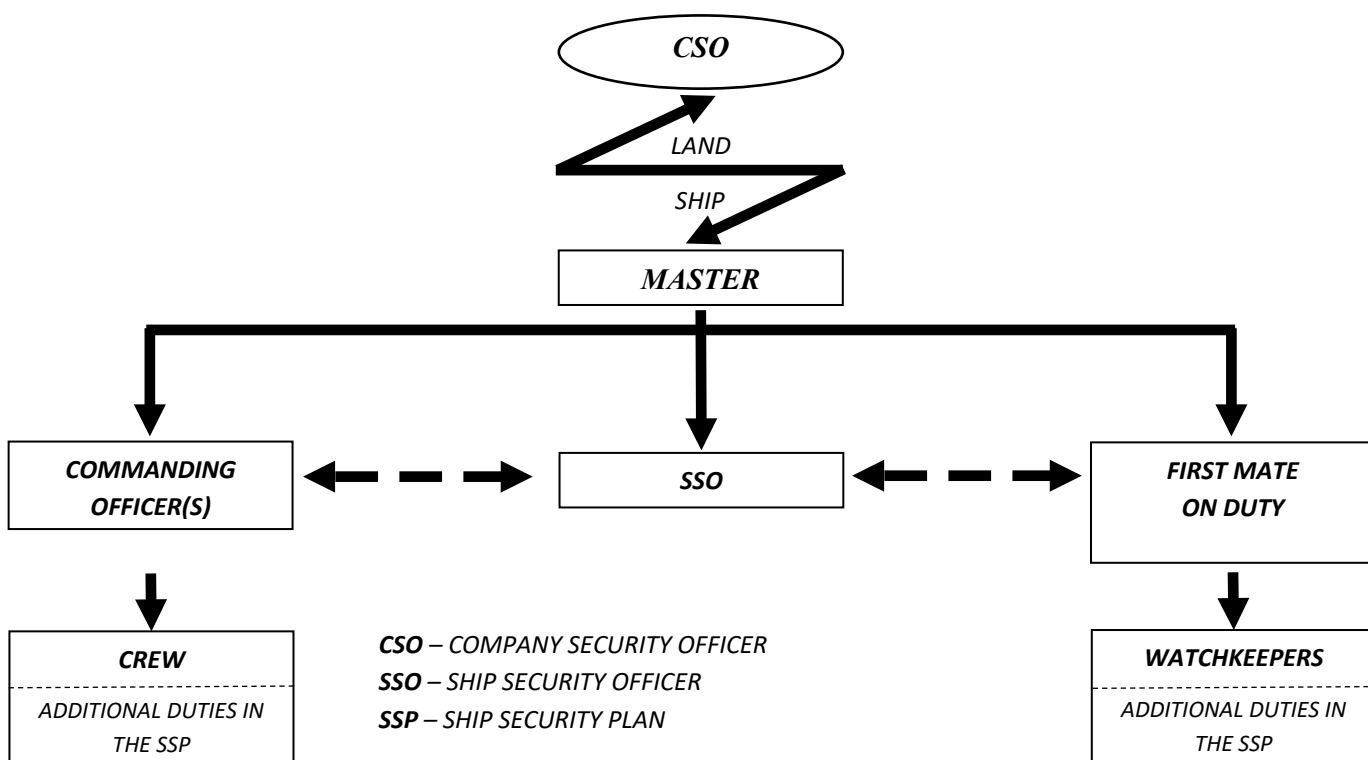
CSO

LAND

SHIP

MASTER

COMMANDING OFFICER(S)

SSO

FIRST MATE ON DUTY

CREW

ADDITIONAL DUTIES IN THE SSP

CSO – COMPANY SECURITY OFFICER
SSO – SHIP SECURITY OFFICER
SSP – SHIP SECURITY PLAN

WATCHKEEPERS

ADDITIONAL DUTIES IN THE SSP